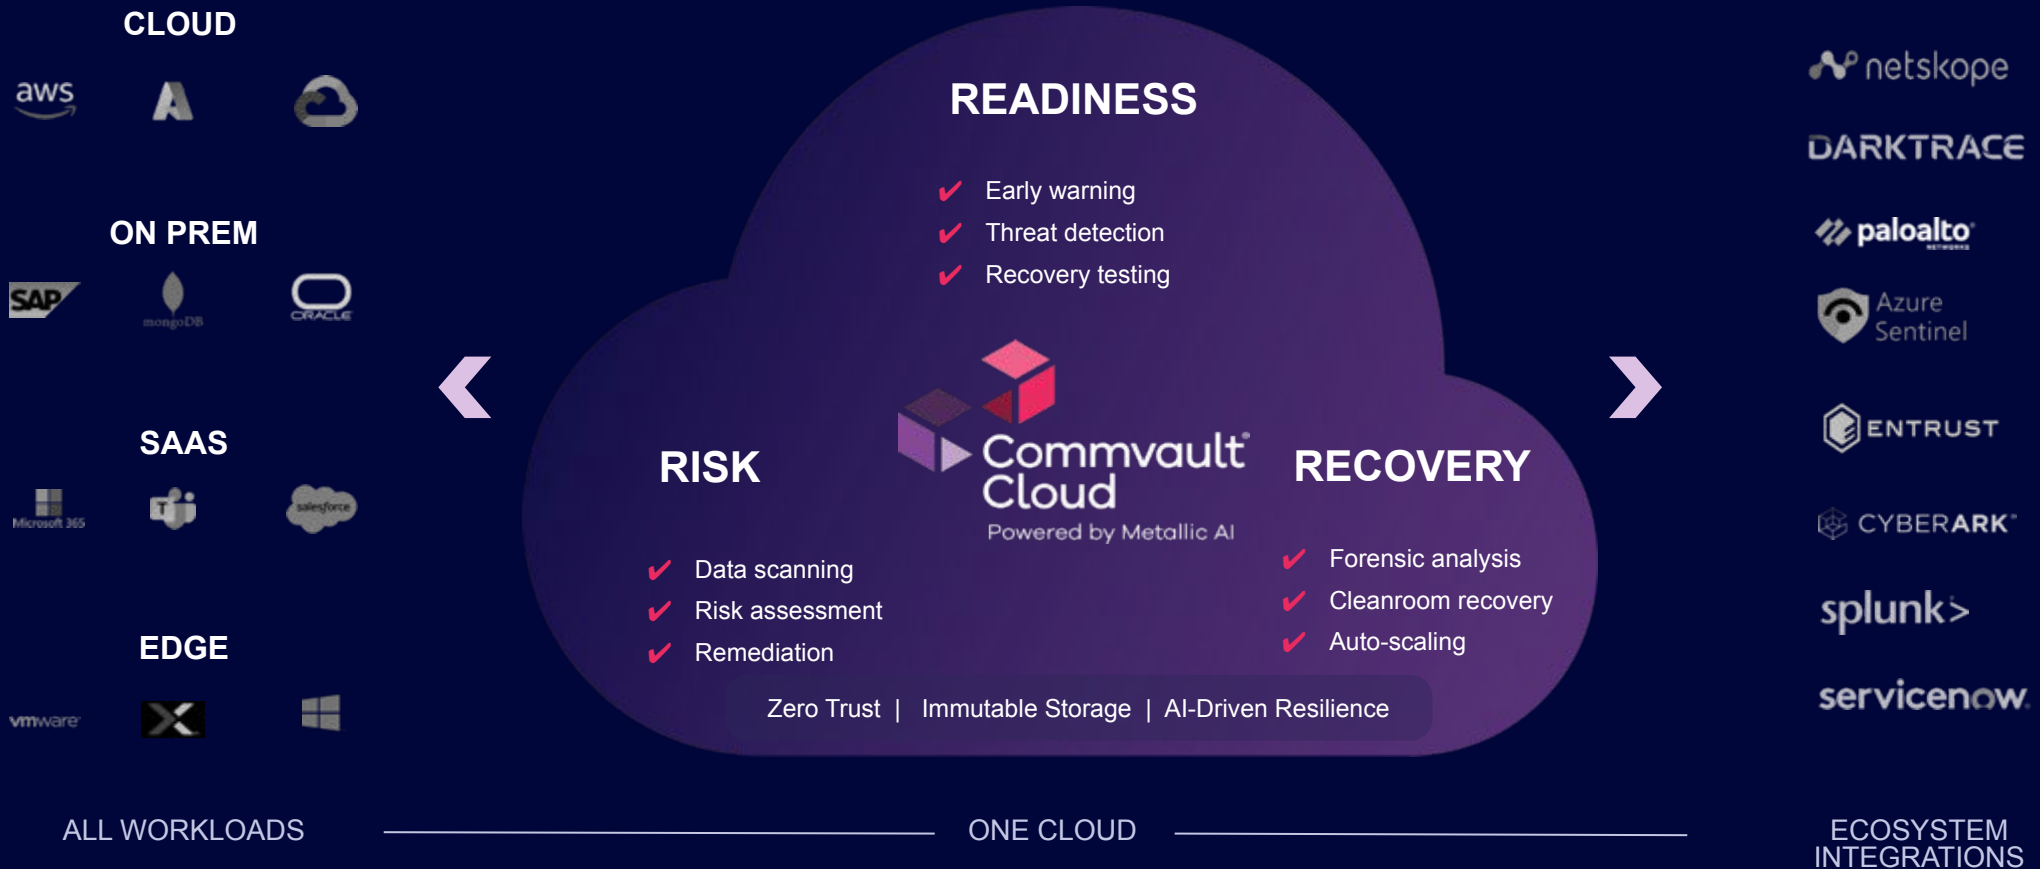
CLOUD

aws

ON PREM

SAP

mongoDB

ORACLE

SAAS

Microsoft 365

salesforce

EDGE

vmware

READINESS

✔ Early warning
✔ Threat detection
✔ Recovery testing

RISK

Commvault Cloud
Powered by Metallic AI

RECOVERY

✔ Data scanning
✔ Risk assessment
✔ Remediation

✔ Forensic analysis
✔ Cleanroom recovery
✔ Auto-scaling

Zero Trust | Immutable Storage | AI-Driven Resilience

netskope

DARKTRACE

paloalto

Azure Sentinel

ENTRUST

CYBERARK

splunk>

servicenow

ALL WORKLOADS

ONE CLOUD

ECOSYSTEM INTEGRATIONS